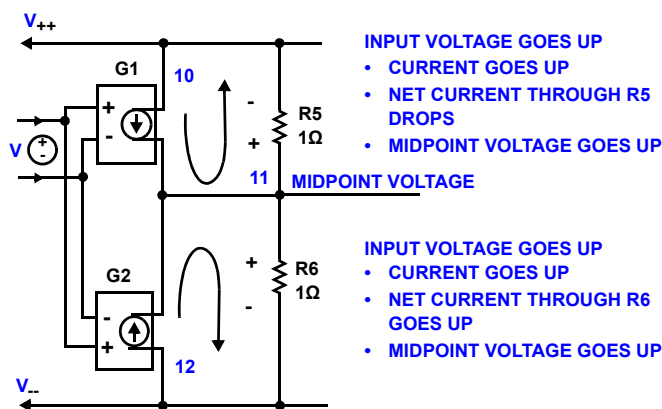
$V_{++}$

G1

10

+

-

V

-

+

R5
1Ω

+

11

MIDPOINT VOLTAGE

G2

-

+

+

R6
1Ω

-

12

$V_{--}$

INPUT VOLTAGE GOES UP
• CURRENT GOES UP
• NET CURRENT THROUGH R5 DROPS
• MIDPOINT VOLTAGE GOES UP

INPUT VOLTAGE GOES UP
• CURRENT GOES UP
• NET CURRENT THROUGH R6 GOES UP
• MIDPOINT VOLTAGE GOES UP